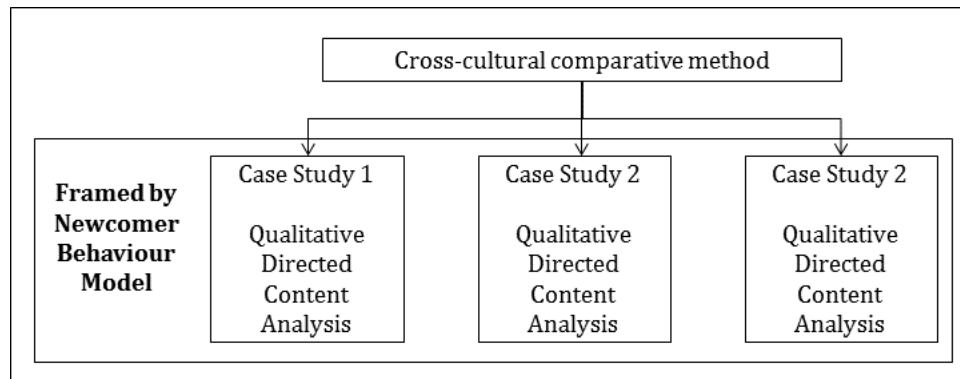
Cross-cultural comparative method

Framed by Newcomer Behaviour Model

Case Study 1

Qualitative Directed Content Analysis

Case Study 2

Qualitative Directed Content Analysis

Case Study 2

Qualitative Directed Content Analysis